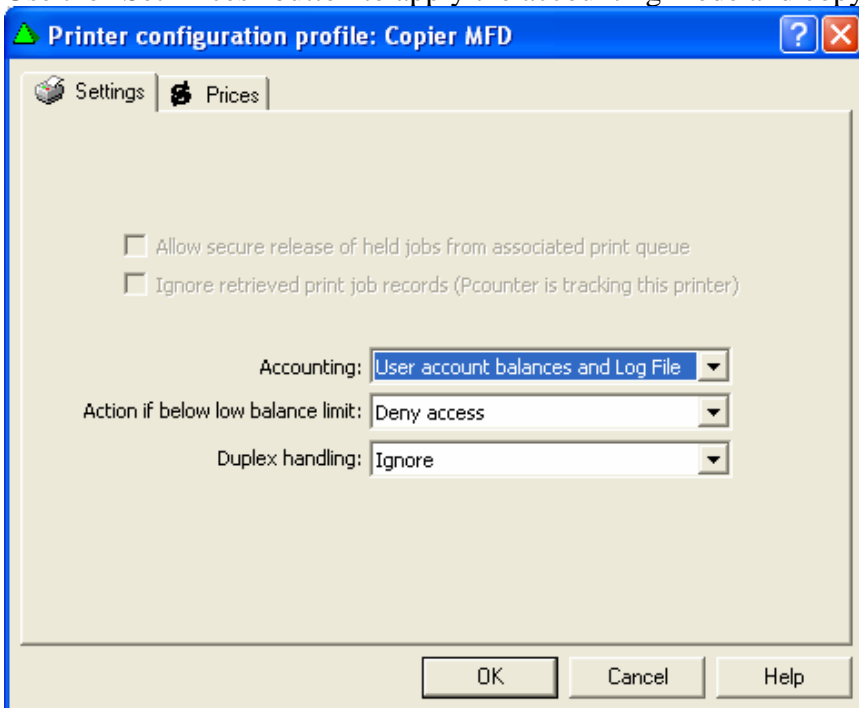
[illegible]

Printer configuration profile: Copier MFD

?

Settings

Prices

Allow secure release of held jobs from associated print queue

Ignore retrieved print job records (Pcounter is tracking this printer)

Accounting: User account balances and Log File

Action if below low balance limit: Deny access

Duplex handling: Ignore

OK

Cancel

Help